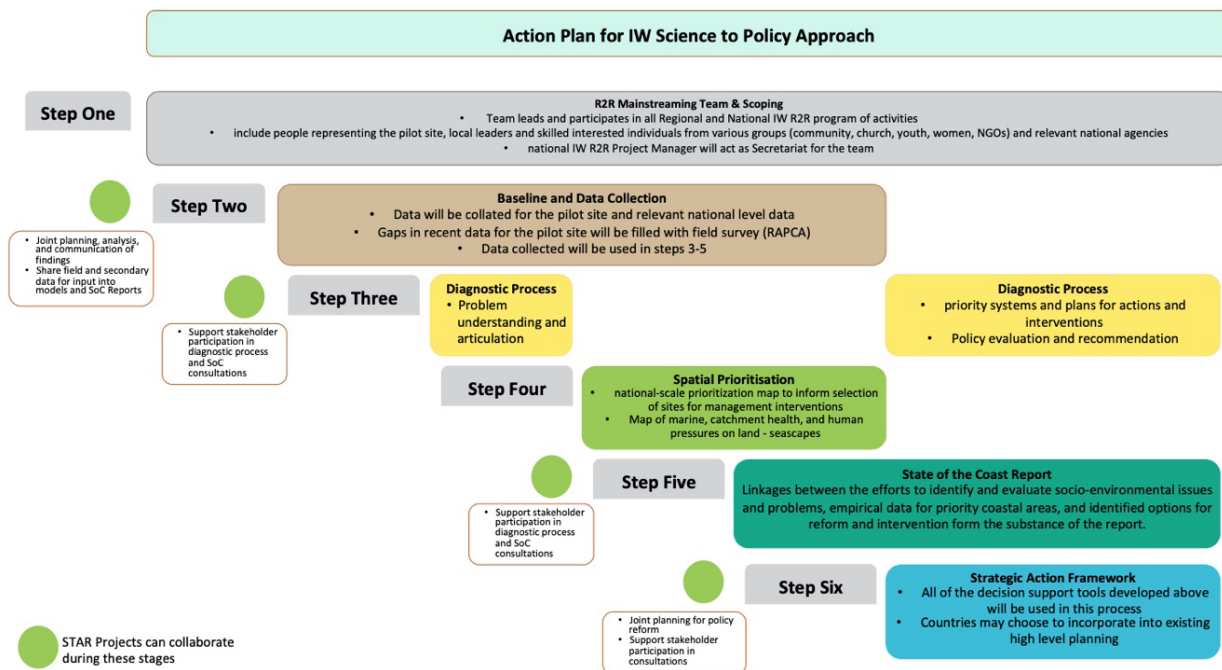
Action Plan for IW Science to Policy Approach

Step One

R2R Mainstreaming Team & Scoping
• Team leads and participates in all Regional and National IW R2R program of activities
• include people representing the pilot site, local leaders and skilled interested individuals from various groups (community, church, youth, women, NGOs) and relevant national agencies
• national IW R2R Project Manager will act as Secretariat for the team

Step Two

• Joint planning, analysis, and communication of findings
• Share field and secondary data for input into models and SoC Reports

Baseline and Data Collection
• Data will be collated for the pilot site and relevant national level data
• Gaps in recent data for the pilot site will be filled with field survey (RAPCA)
• Data collected will be used in steps 3-5

Step Three

• Support stakeholder participation in diagnostic process and SoC consultations

Diagnostic Process
• Problem understanding and articulation

Diagnostic Process
• priority systems and plans for actions and interventions
• Policy evaluation and recommendation

Step Four

Spatial Prioritisation
• national-scale prioritization map to inform selection of sites for management interventions
• Map of marine, catchment health, and human pressures on land - seascapes

Step Five

• Support stakeholder participation in diagnostic process and SoC consultations

State of the Coast Report
Linkages between the efforts to identify and evaluate socio-environmental issues and problems, empirical data for priority coastal areas, and identified options for reform and intervention form the substance of the report.

Step Six

• Joint planning for policy reform
• Support stakeholder participation in consultations

Strategic Action Framework
• All of the decision support tools developed above will be used in this process
• Countries may choose to incorporate into existing high level planning

STAR Projects can collaborate during these stages